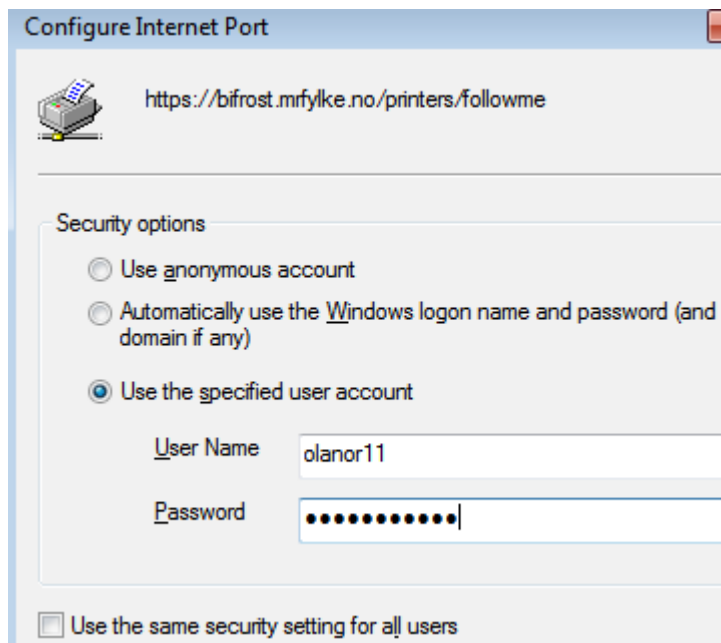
Configure Internet Port

https://bifrost.mrfylke.no/printers/followme

Security options

Use anonymous account

Automatically use the Windows logon name and password (and domain if any)

Use the specified user account

User Name olanor11

Password ●●●●●●●●●●●●

Use the same security setting for all users